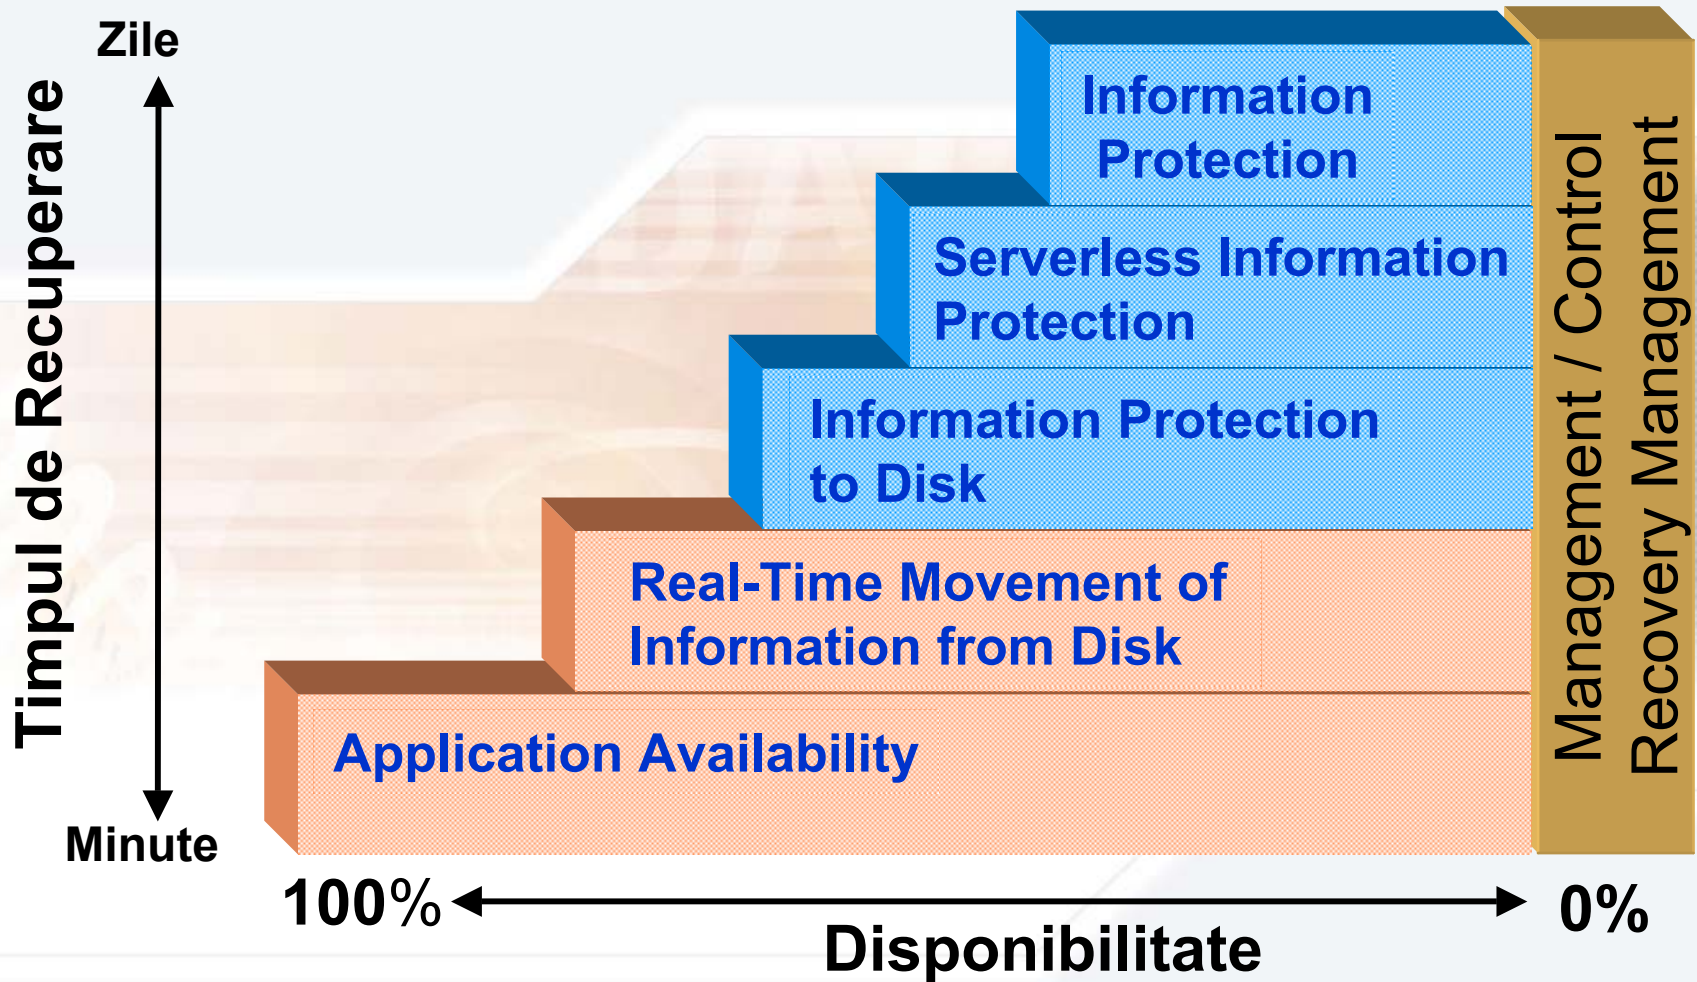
Timpul de Recuperare

Zile

Minute

Information Protection

Serverless Information Protection

Information Protection to Disk

Real-Time Movement of Information from Disk

Application Availability

Management / Control
Recovery Management

100%

0%

Disponibilitate